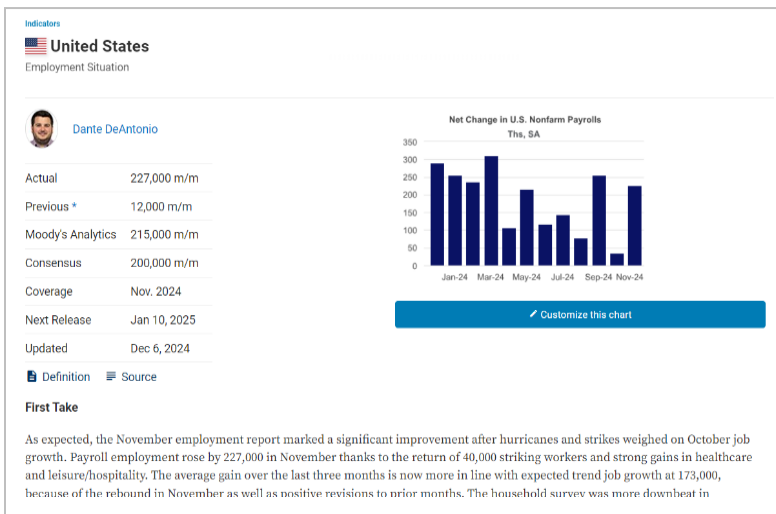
Indicators

United States

Employment Situation

Dante DeAntonio

| | |
|---|---|
| Actual | 227,000 m/m |
| Previous * | 12,000 m/m |
| Moody's Analytics | 215,000 m/m |
| Consensus | 200,000 m/m |
| Coverage | Nov. 2024 |
| Next Release | Jan 10, 2025 |
| Updated | Dec 6, 2024 |

Definition Source

Net Change in U.S. Nonfarm Payrolls

Ths, SA

350
300
250
200
150
100
50
0

Jan-24 Mar-24 May-24 Jul-24 Sep-24 Nov-24

Customize this chart

First Take

As expected, the November employment report marked a significant improvement after hurricanes and strikes weighed on October job growth. Payroll employment rose by 227,000 in November thanks to the return of 40,000 striking workers and strong gains in healthcare and leisure/hospitality. The average gain over the last three months is now more in line with expected trend job growth at 173,000, because of the rebound in November as well as positive revisions to prior months. The household survey was more downbeat in